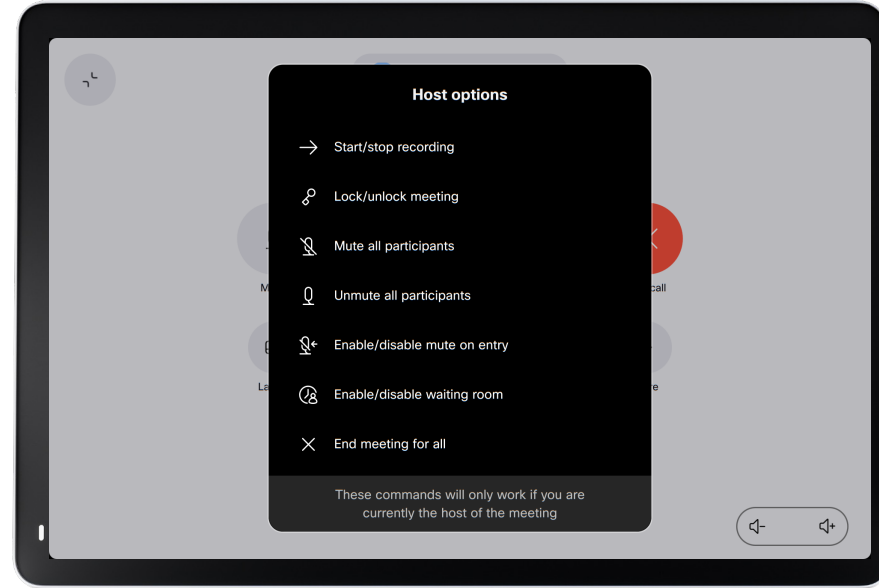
Host options

Start/stop recording

Lock/unlock meeting

Mute all participants

Unmute all participants

Enable/disable mute on entry

Enable/disable waiting room

End meeting for all

These commands will only work if you are currently the host of the meeting

M

call

La

e